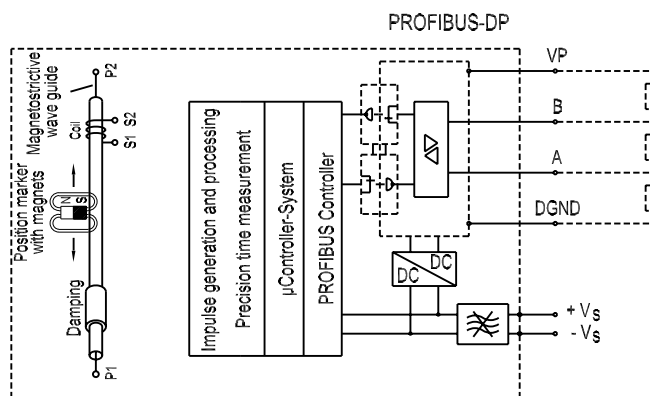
PROFIBUS-DP

Magnetostrictive wave guide

P2

Coil

S2

S1

Position marker with magnets

N

S

Damping

P1

Impulse generation and processing

Precision time measurement

µController-System

PROFIBUS Controller

VP

B

A

DGND

DC

DC

+ $V_S$

- $V_S$